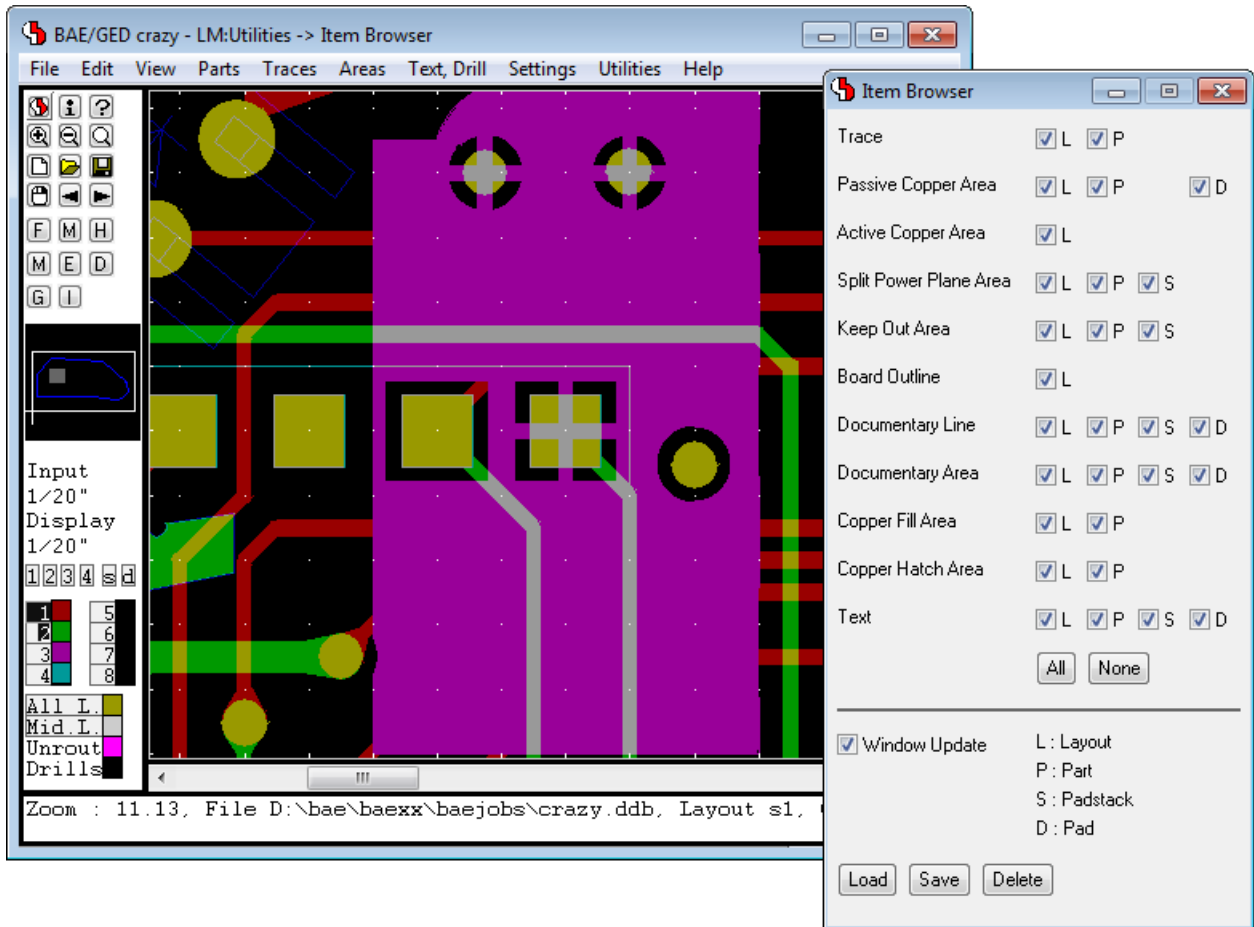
BAE/GED crazy - LM:Utilities -> Item Browser

File Edit View Parts Traces Areas Text, Drill Settings Utilities Help

F M H
M E D
G I

Input
1/20"
Display
1/20"

1 2 3 4 s d

1 5
2 6
3 7
4 8

All L.
Mid.L.
Unrout
Drills

Zoom : 11.13, File D:\bae\baexx\baejobs\crazy.ddb, Layout s1,

Item Browser

Trace L P
Passive Copper Area L P D
Active Copper Area L
Split Power Plane Area L P S
Keep Out Area L P S
Board Outline L
Documentary Line L P S D
Documentary Area L P S D
Copper Fill Area L P
Copper Hatch Area L P
Text L P S D

All None

Window Update

L : Layout
P : Part
S : Padstack
D : Pad

Load Save Delete